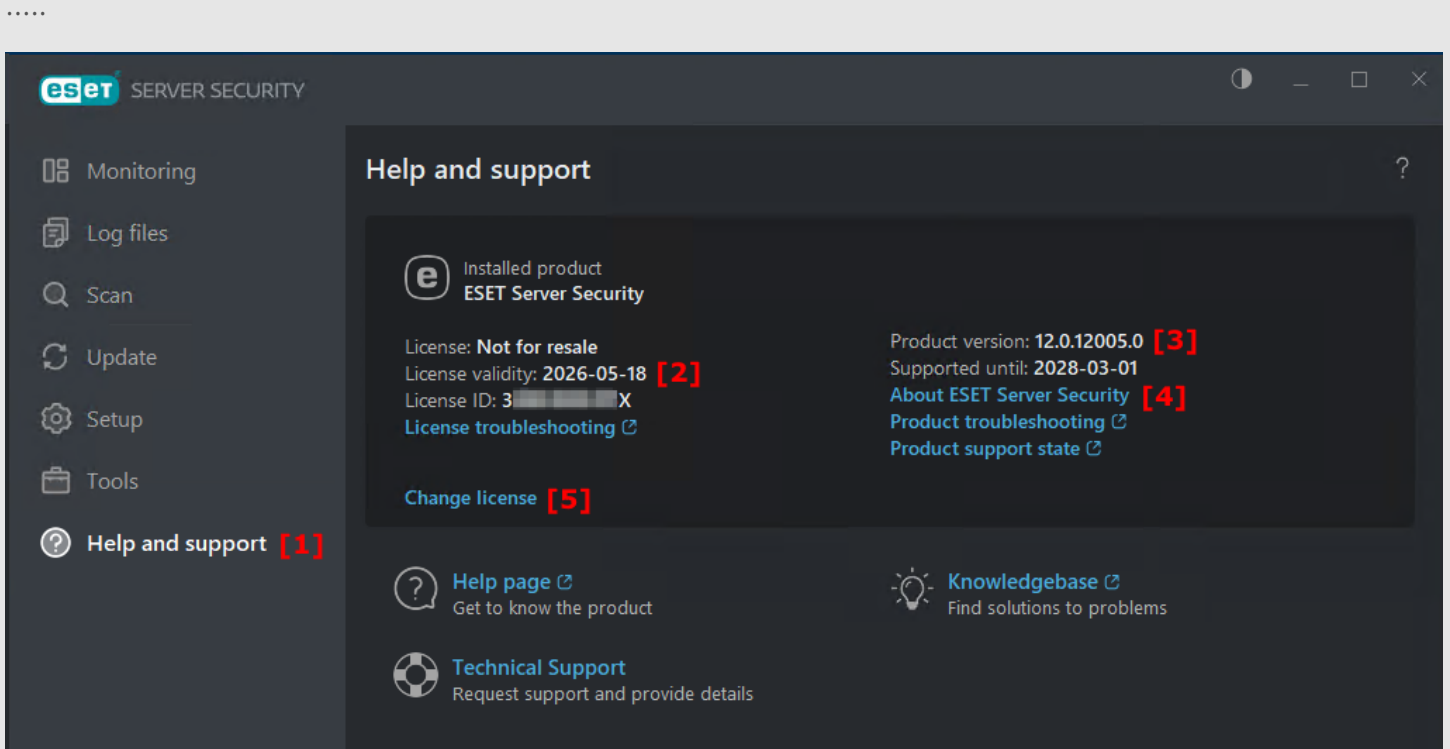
eset SERVER SECURITY

Monitoring
Log files
Scan
Update
Setup
Tools
Help and support [1]

Help and support

?

Installed product
ESET Server Security

License: Not for resale
License validity: 2026-05-18 [2]
License ID: 3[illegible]X
License troubleshooting

Product version: 12.0.12005.0 [3]
Supported until: 2028-03-01
About ESET Server Security [4]
Product troubleshooting
Product support state

Change license [5]

Help page
Get to know the product

Knowledgebase
Find solutions to problems

Technical Support
Request support and provide details